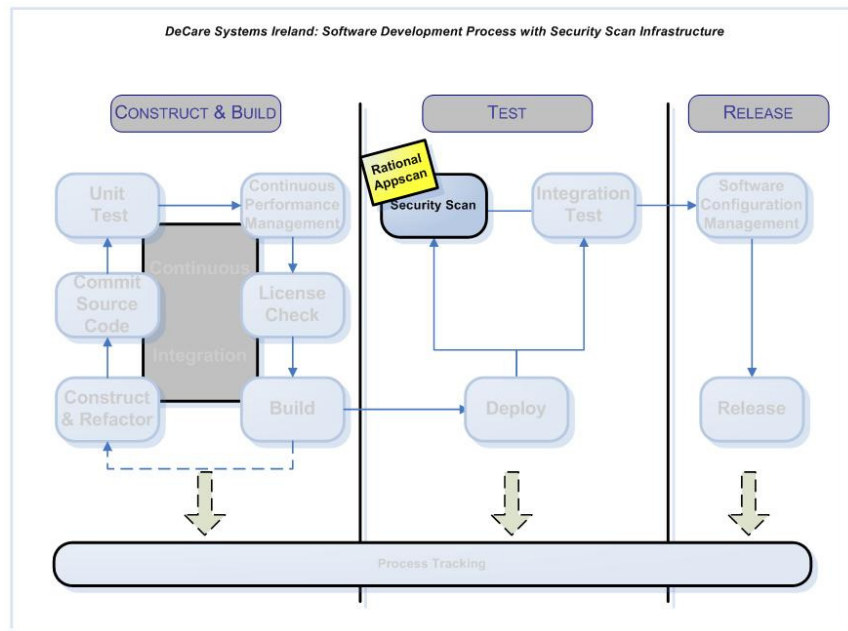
DeCare Systems Ireland: Software Development Process with Security Scan Infrastructure

CONSTRUCT & BUILD

TEST

RELEASE

Rational Appscan

Unit Test

Continuous Performance Management

Security Scan

Integration Test

Software Configuration Management

Continuous

Commit Source Code

License Check

Integration

Construct & Refactor

Build

Deploy

Release

Process Tracking